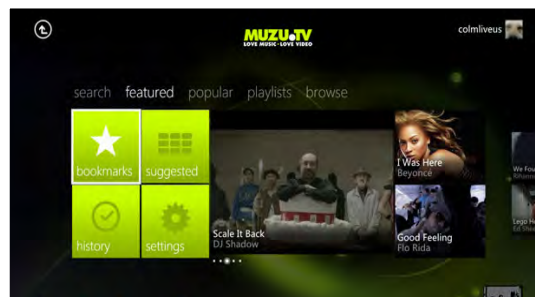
MUZU.TV
LOVE MUSIC • LOVE VIDEO

colmliveus

search featured popular playlists browse

bookmarks
suggested
history
settings

Scale It Back
DJ Shadow

I Was Here
Beyonce

Good Feeling
Flo Rida

We Fou
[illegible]

Lego H
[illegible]